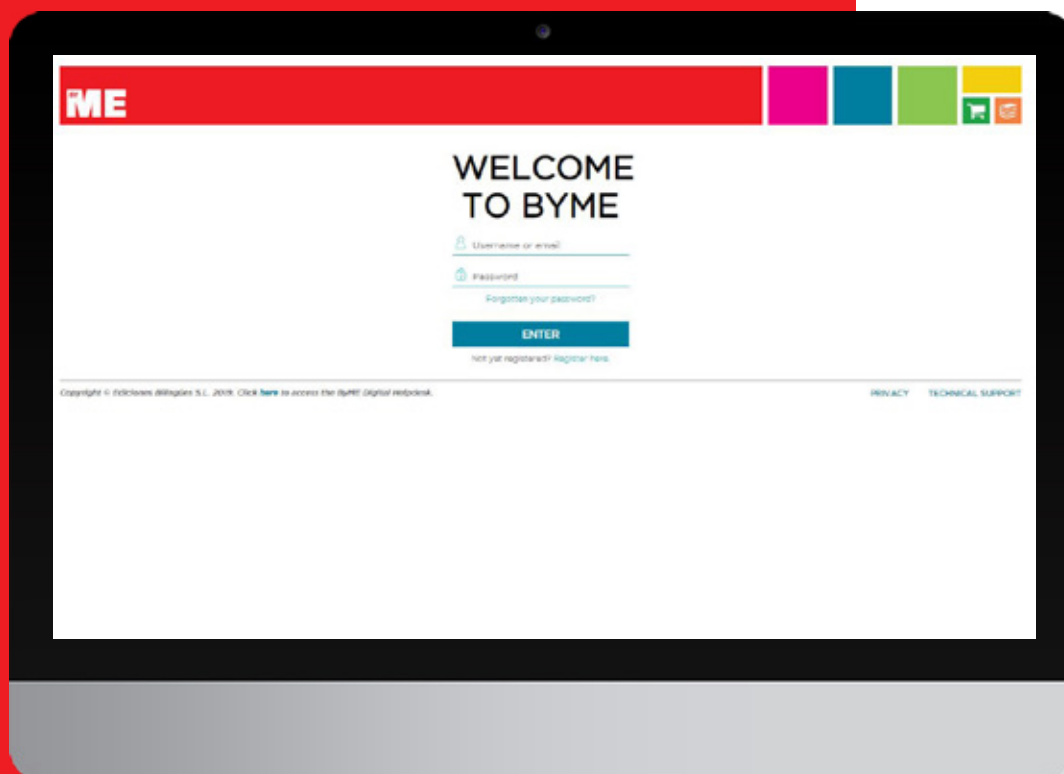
ME

WELCOME TO BYME

Username or email

Password

Forgotten your password?

ENTER

Not yet registered? Register here.

Copyright © Ediciones Bilingües S.L. 2019. Click here to access the ByME Digital Helpdesk.

PRIVACY TECHNICAL SUPPORT